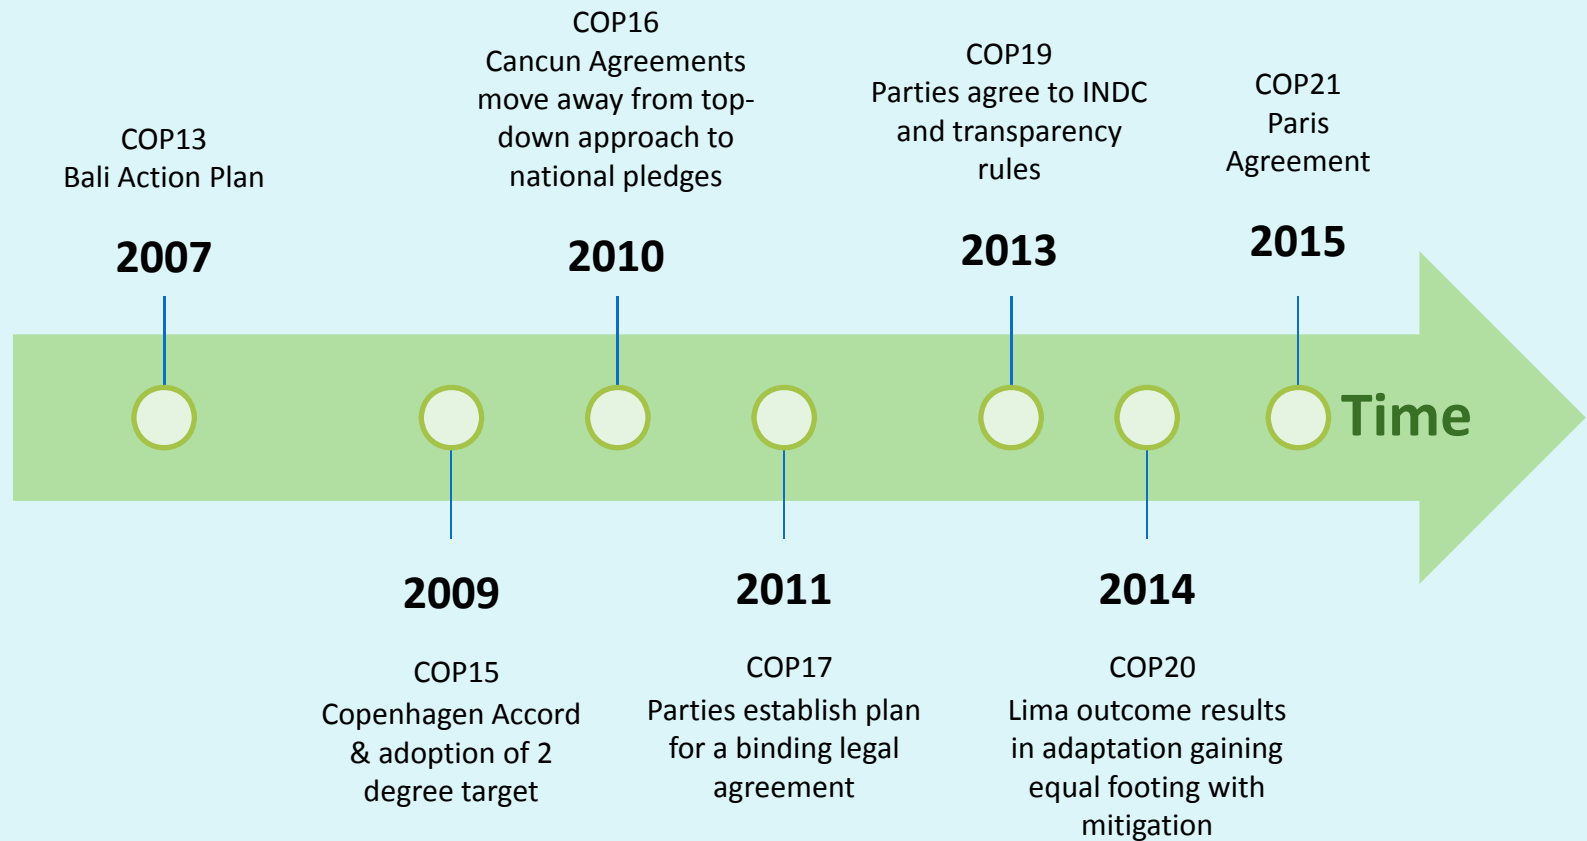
COP13
Bali Action Plan

2007

COP16
Cancun Agreements move away from top-down approach to national pledges

2010

COP19
Parties agree to INDC and transparency rules

2013

COP21
Paris Agreement

2015

Time

2009

COP15
Copenhagen Accord & adoption of 2 degree target

2011

COP17
Parties establish plan for a binding legal agreement

2014

COP20
Lima outcome results in adaptation gaining equal footing with mitigation